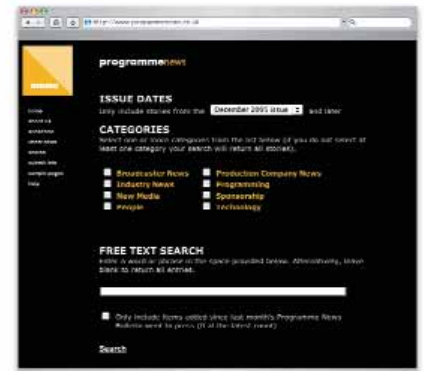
programmenews

ISSUE DATES

Only include stories from the December 2005 issue and later

CATEGORIES

Select one or more categories from the list below (if you do not select at least one category your search will return all stories).

Broadcaster News
Industry News
New Media
People
Production Company News
Programming
Sponsorship
Technology

FREE TEXT SEARCH

Enter a word or phrase in the space provided below. Alternatively, leave blank to return all entries.

Only include items added since last month's Programme News Bulletin went to press (it is the latest issue)

Search